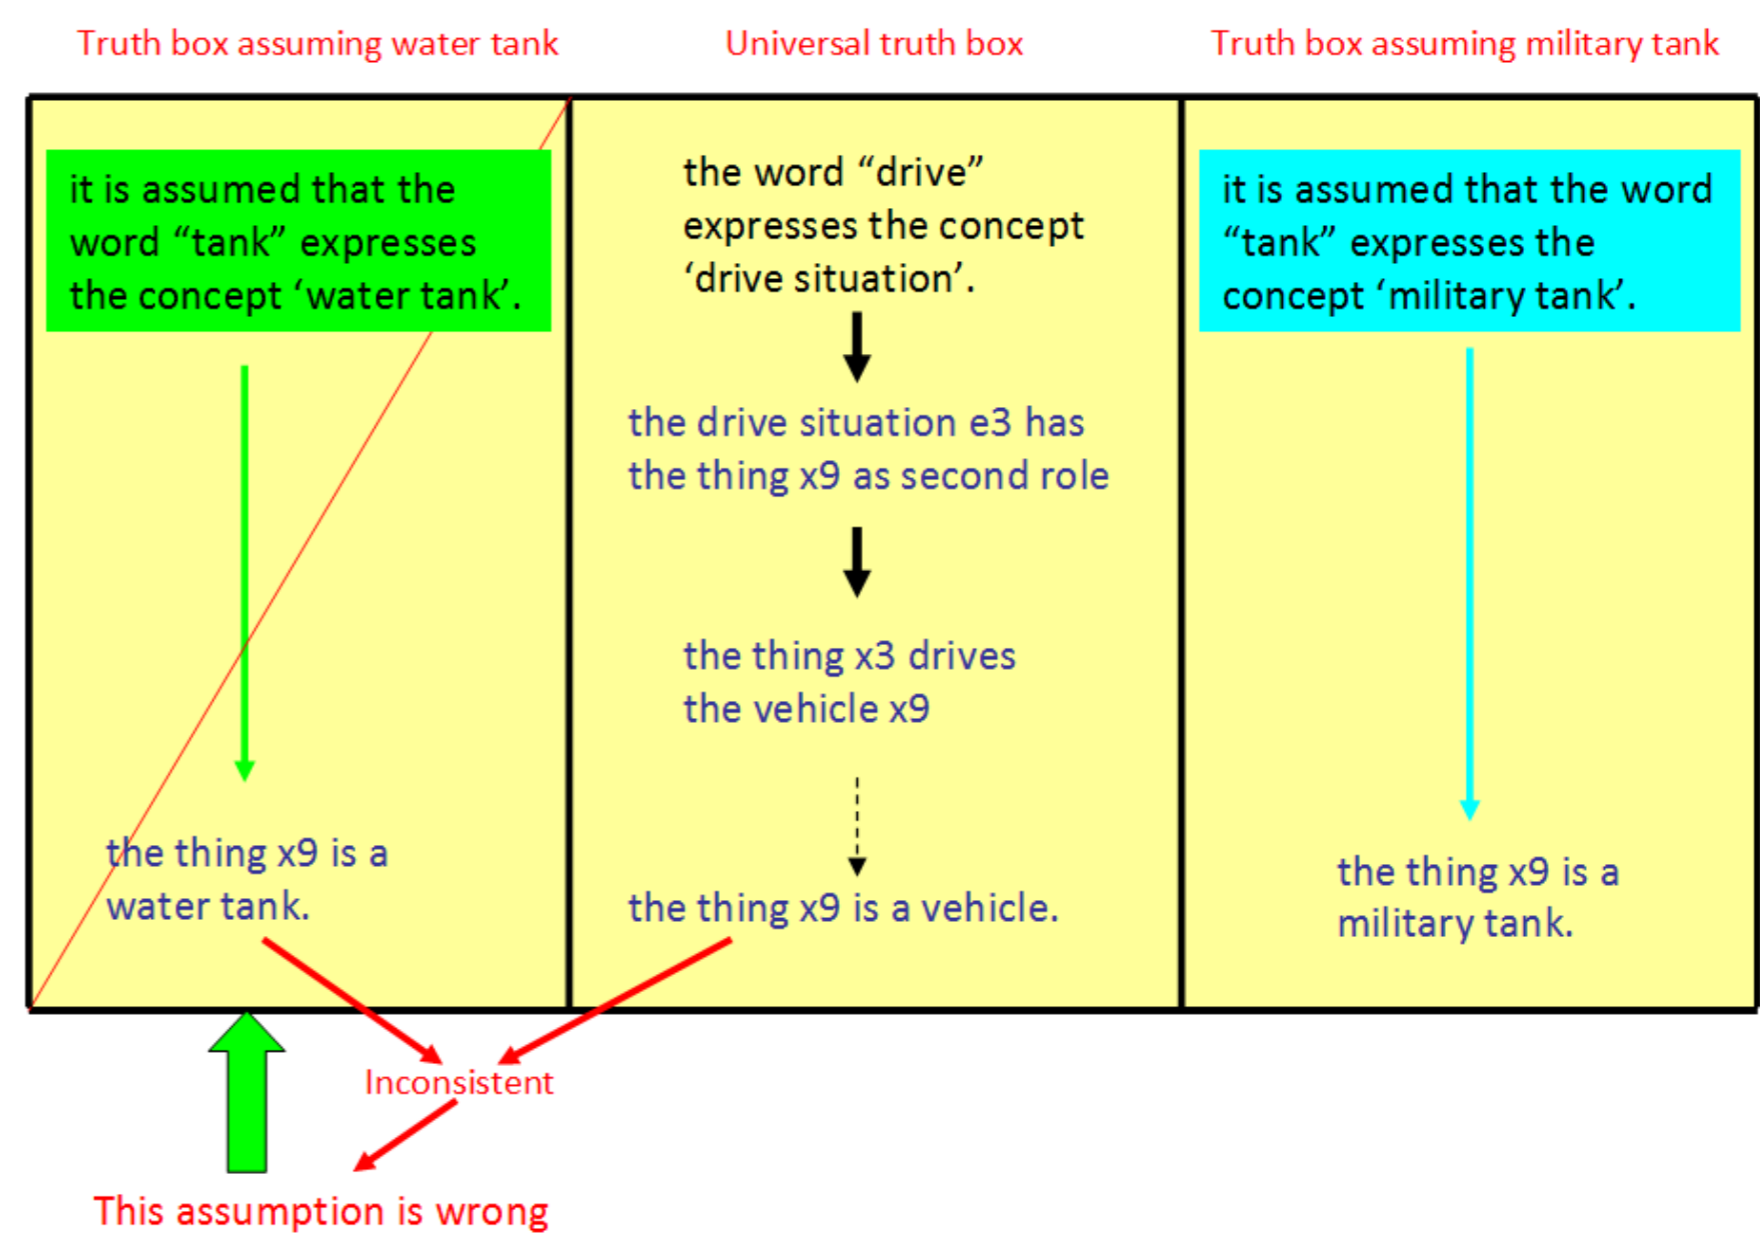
Truth box assuming water tank

Universal truth box

Truth box assuming military tank

it is assumed that the word “tank” expresses the concept ‘water tank’.

the thing x9 is a water tank.

the word “drive” expresses the concept ‘drive situation’.

the drive situation e3 has the thing x9 as second role

the thing x3 drives the vehicle x9

the thing x9 is a vehicle.

it is assumed that the word “tank” expresses the concept ‘military tank’.

the thing x9 is a military tank.

Inconsistent

This assumption is wrong